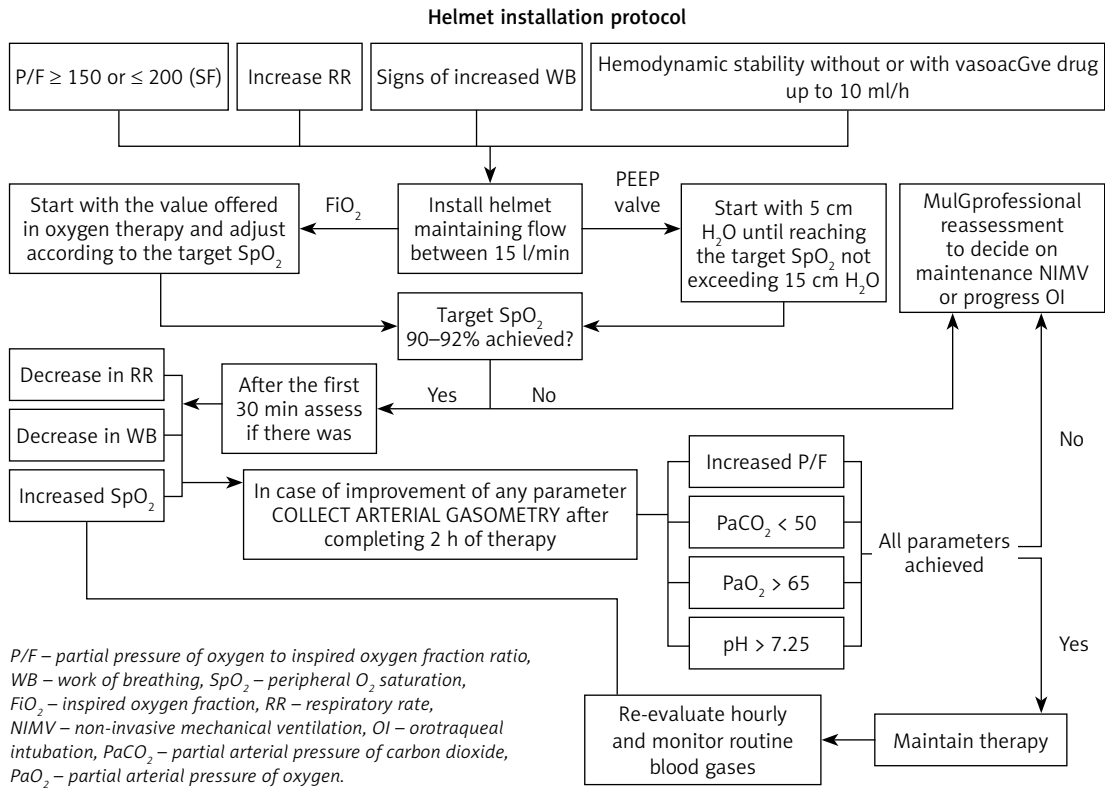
Helmet installation protocol

P/F ≥ 150 or ≤ 200 (SF)

Increase RR

Signs of increased WB

Hemodynamic stability without or with vasoacGve drug up to 10 ml/h

Start with the value offered in oxygen therapy and adjust according to the target $SpO_2$

$FiO_2$

Install helmet maintaining flow between 15 l/min

PEEP valve

Start with 5 cm $H_2O$ until reaching the target $SpO_2$ not exceeding 15 cm $H_2O$

MulGprofessional reassessment to decide on maintenance NIMV or progress OI

Target $SpO_2$ 90–92% achieved?

Decrease in RR

Decrease in WB

Increased $SpO_2$

After the first 30 min assess if there was

Yes

No

No

In case of improvement of any parameter COLLECT ARTERIAL GASOMETRY after completing 2 h of therapy

Increased P/F

$PaCO_2$ < 50

$PaO_2$ > 65

pH > 7.25

All parameters achieved

Yes

P/F – partial pressure of oxygen to inspired oxygen fraction ratio, WB – work of breathing, $SpO_2$ – peripheral $O_2$ saturation, $FiO_2$ – inspired oxygen fraction, RR – respiratory rate, NIMV – non-invasive mechanical ventilation, OI – orotraqueal intubation, $PaCO_2$ – partial arterial pressure of carbon dioxide, $PaO_2$ – partial arterial pressure of oxygen.

Re-evaluate hourly and monitor routine blood gases

Maintain therapy